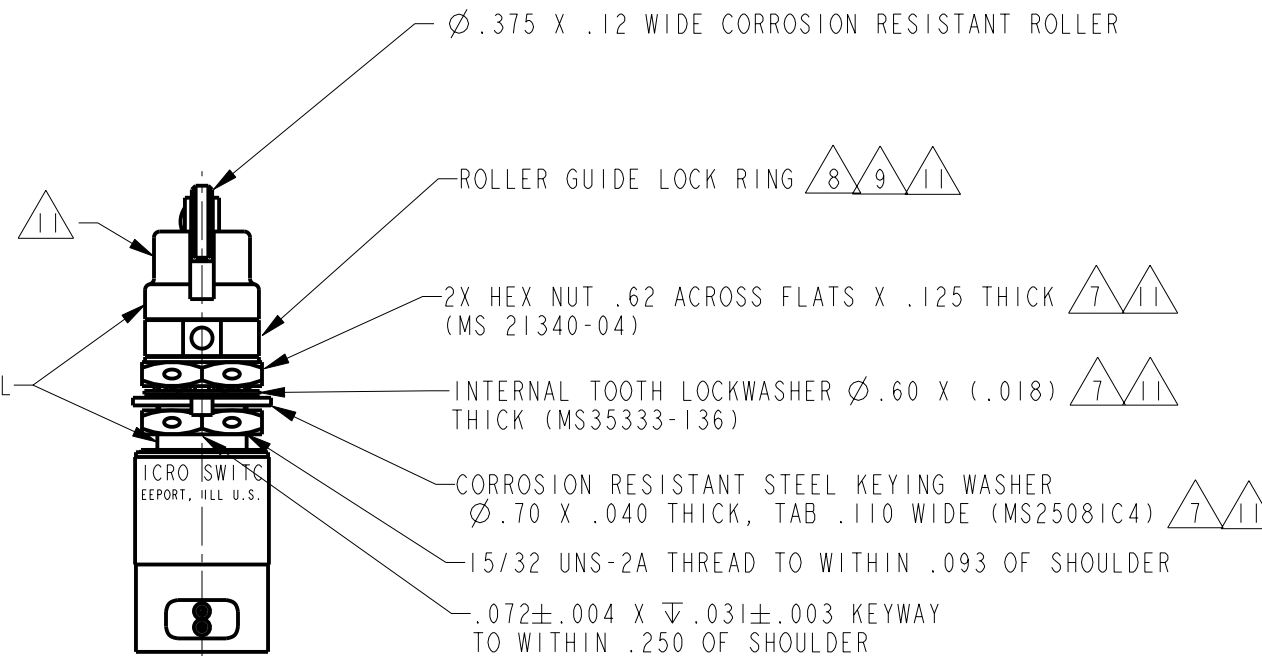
$\varnothing$.375 X .12 WIDE CORROSION RESISTANT ROLLER

11

ROLLER GUIDE LOCK RING 8 9 11

2X HEX NUT .62 ACROSS FLATS X .125 THICK 7 11
(MS 21340-04)

L

INTERNAL TOOTH LOCKWASHER $\varnothing$.60 X (.018) 7 11
THICK (MS35333-136)

ICRO SWITC
EEPORT, ILL U.S.

CORROSION RESISTANT STEEL KEYING WASHER
$\varnothing$.70 X .040 THICK, TAB .110 WIDE (MS25081C4) 7 11

15/32 UNS-2A THREAD TO WITHIN .093 OF SHOULDER

.072$\pm$.004 X $\overline{\vee}$ .031$\pm$.003 KEYWAY
TO WITHIN .250 OF SHOULDER